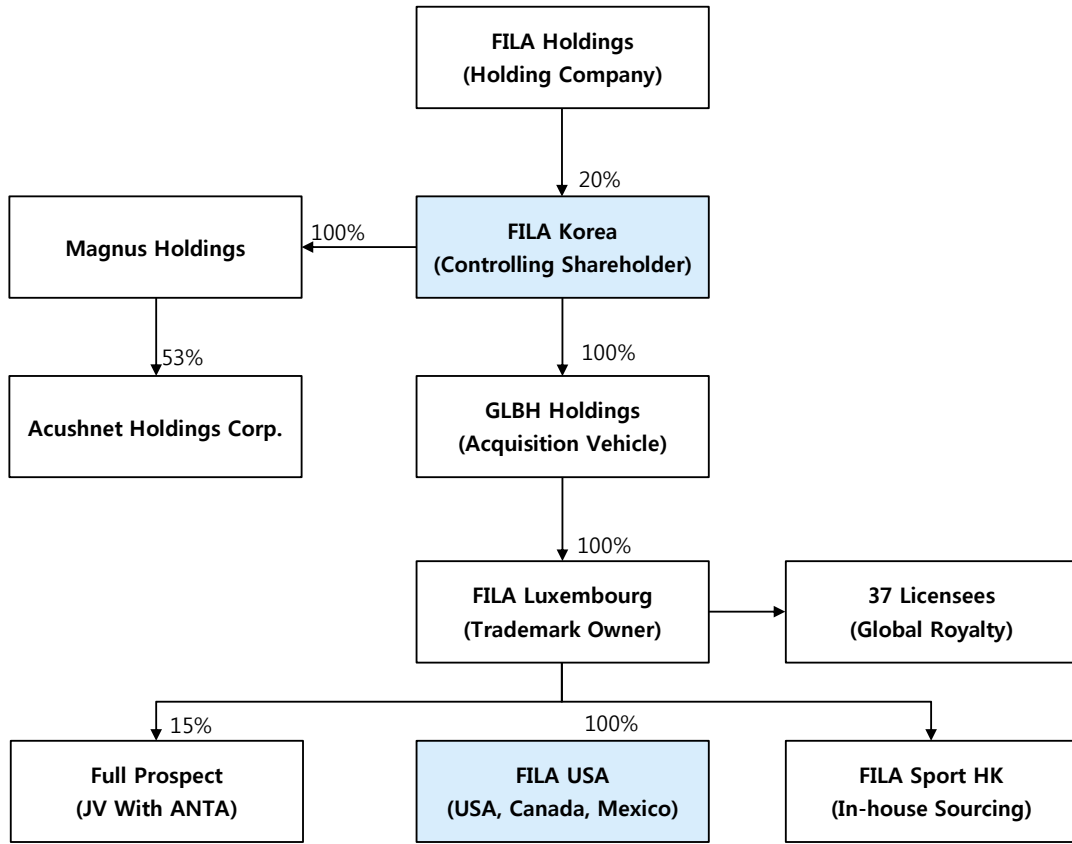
FILA Holdings
(Holding Company)

20%

Magnus Holdings

100%

FILA Korea
(Controlling Shareholder)

53%

100%

Acushnet Holdings Corp.

GLBH Holdings
(Acquisition Vehicle)

100%

FILA Luxembourg
(Trademark Owner)

37 Licensees
(Global Royalty)

15%

100%

Full Prospect
(JV With ANTA)

FILA USA
(USA, Canada, Mexico)

FILA Sport HK
(In-house Sourcing)